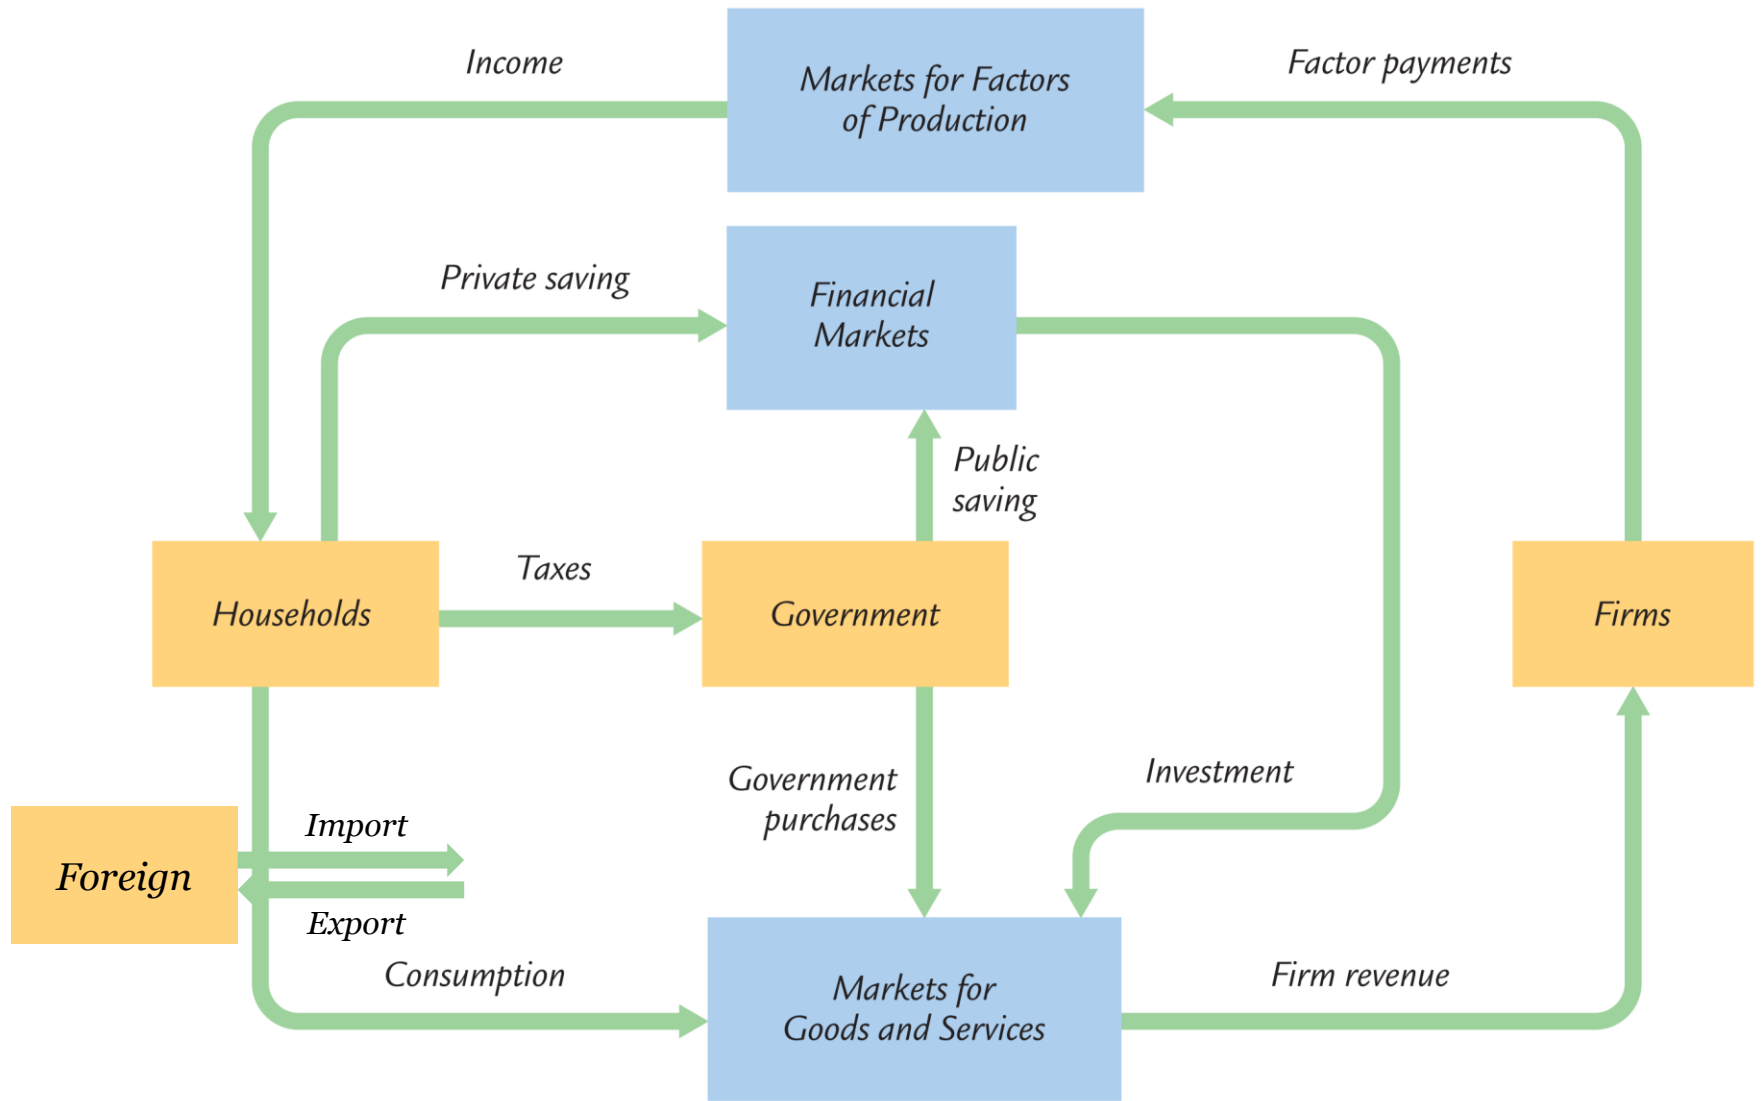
Income

Markets for Factors of Production

Factor payments

Private saving

Financial Markets

Public saving

Households

Taxes

Government

Firms

Government purchases

Investment

Foreign

Import

Export

Consumption

Markets for Goods and Services

Firm revenue